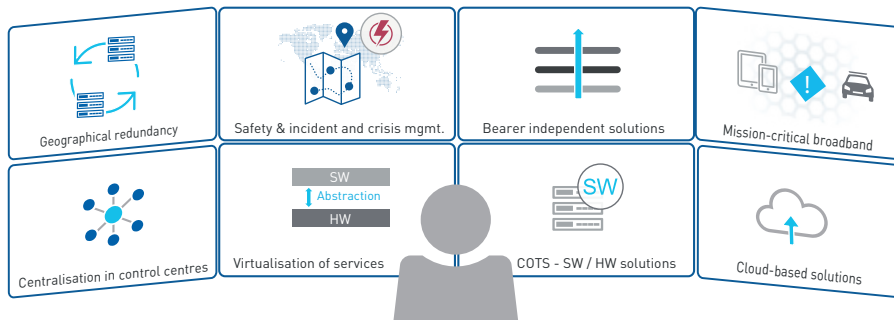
Geographical redundancy

Safety & incident and crisis mgmt.

Bearer independent solutions

Mission-critical broadband

Centralisation in control centres

SW
Abstraction
HW

Virtualisation of services

SW

COTS - SW / HW solutions

Cloud-based solutions